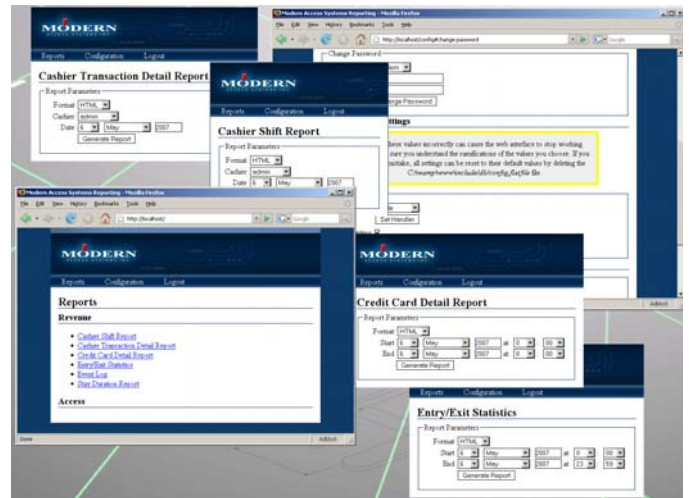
MODERN

Reports Configuration Logout

Cashier Transaction Detail Report

Report Parameters

Format HTML

Cashier admin

Date 6 May 2007

Generate Report

Modern Access Systems Reporting - Mozilla Firefox

File Edit View History Bookmarks Tools Help

http://localhost/config/change-password

Change Password

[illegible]

Change Password

Settings

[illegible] these values incorrectly can cause the web interface to stop working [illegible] sure you understand the ramifications of the values you choose. If you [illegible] mistake, all settings can be reset to their default values by deleting the C:/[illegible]/config.flatfile file.

Set Handler

Adblock

MODERN

Reports Configuration Logout

Cashier Shift Report

Report Parameters

Format HTML

Cashier admin

Date 6 May 2007

Modern Access Systems Reporting - Mozilla Firefox

File Edit View History Bookmarks Tools Help

http://localhost/

MODERN

Reports Configuration Logout

Reports

Revenue

Cashier Shift Report

Cashier Transaction Detail Report

Credit Card Detail Report

Entry/Exit Statistics

Event Log

Stay Duration Report

Access

Done

Adblock

MODERN

Reports Configuration Logout

Credit Card Detail Report

Report Parameters

Format HTML

Start 6 May 2007 at 0 00

End 6 May 2007 at 0 00

Generate Report

Reports Configuration Logout

Entry/Exit Statistics

Report Parameters

Format HTML

Start 6 May 2007 at 0 00

End 6 May 2007 at 23 59

Generate Report